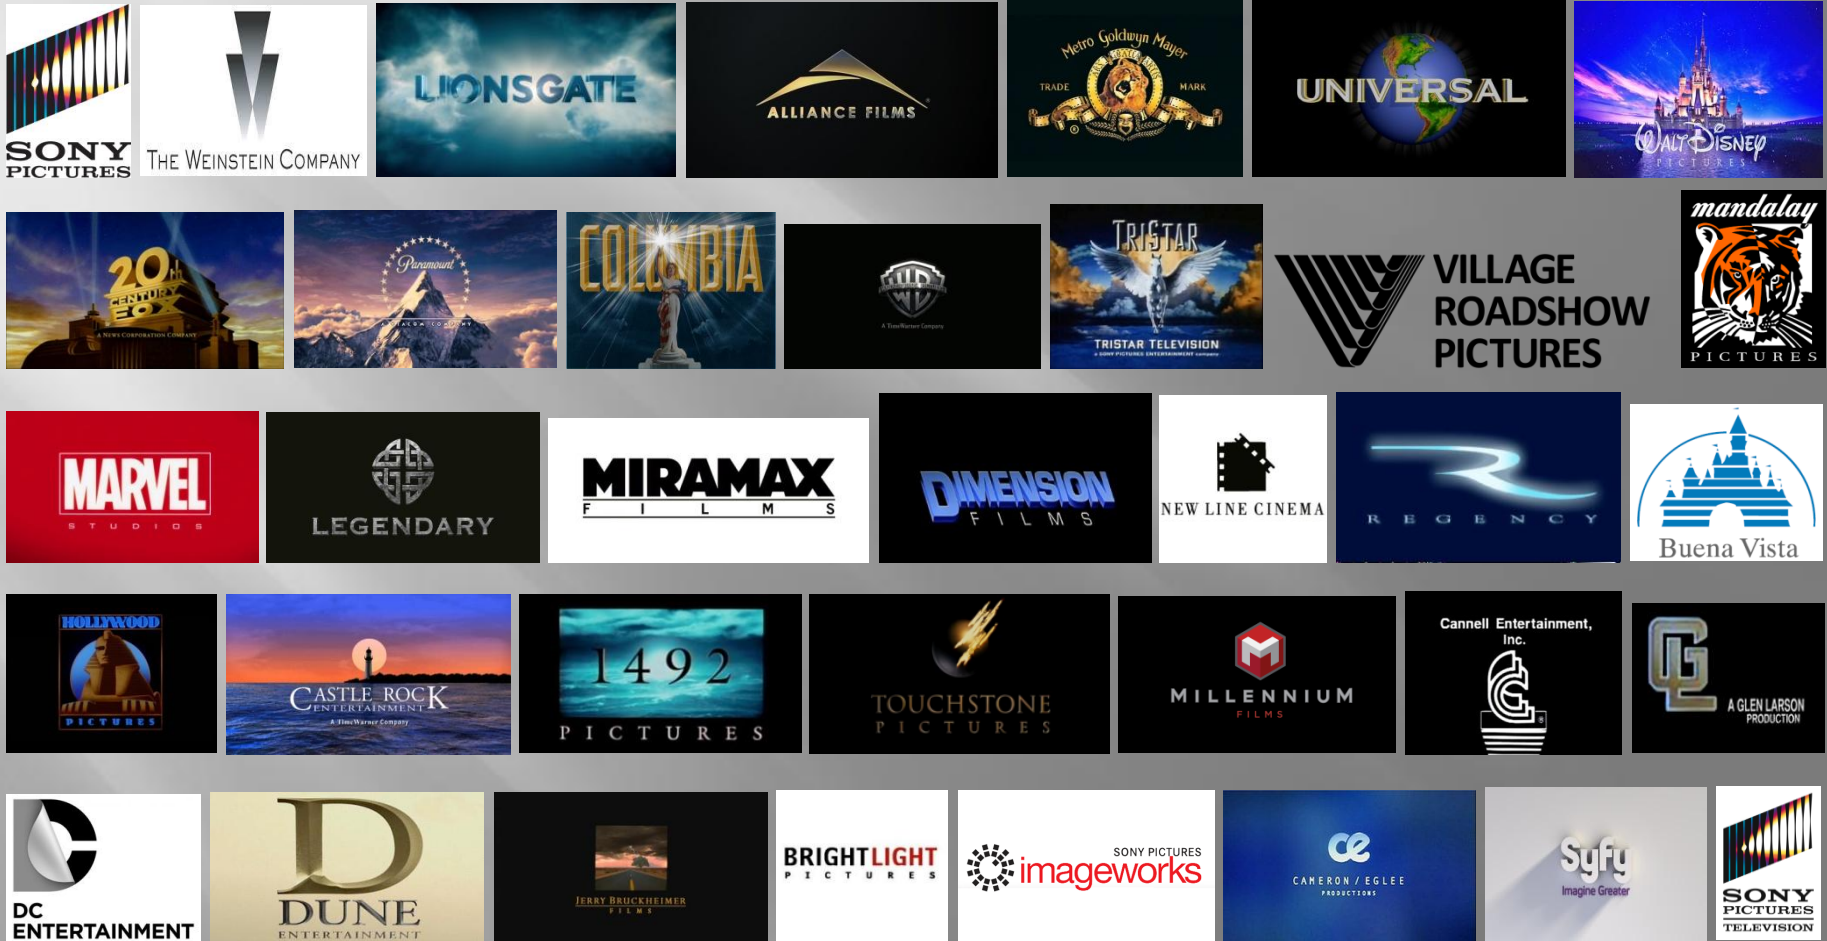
SONY PICTURES

THE WEINSTEIN COMPANY

LIONSGATE

ALLIANCE FILMS

Metro Goldwyn Mayer
TRADE MARK

UNIVERSAL

Walt Disney PICTURES

20th CENTURY FOX
A News Corporation Company

Paramount
A VIACOM COMPANY

COLUMBIA

WB
A TimeWarner Company

TRISTAR
TRISTAR TELEVISION
A SONY PICTURES ENTERTAINMENT company

VILLAGE ROADSHOW PICTURES

mandalay PICTURES

MARVEL STUDIOS

LEGENDARY

MIRAMAX FILMS

DIMENSION FILMS

NEW LINE CINEMA

REGENCY

Buena Vista

HOLLYWOOD PICTURES

CASTLE ROCK ENTERTAINMENT
A TimeWarner Company

1492 PICTURES

TOUCHSTONE PICTURES

MILLENNIUM FILMS

Cannell Entertainment, Inc.

A GLEN LARSON PRODUCTION

DC ENTERTAINMENT

DUNE ENTERTAINMENT

JERRY BRUCKHEIMER FILMS

BRIGHTLIGHT PICTURES

SONY PICTURES imageworks

CAMERON / EGLEE PRODUCTIONS

Syfy
Imagine Greater

SONY PICTURES TELEVISION